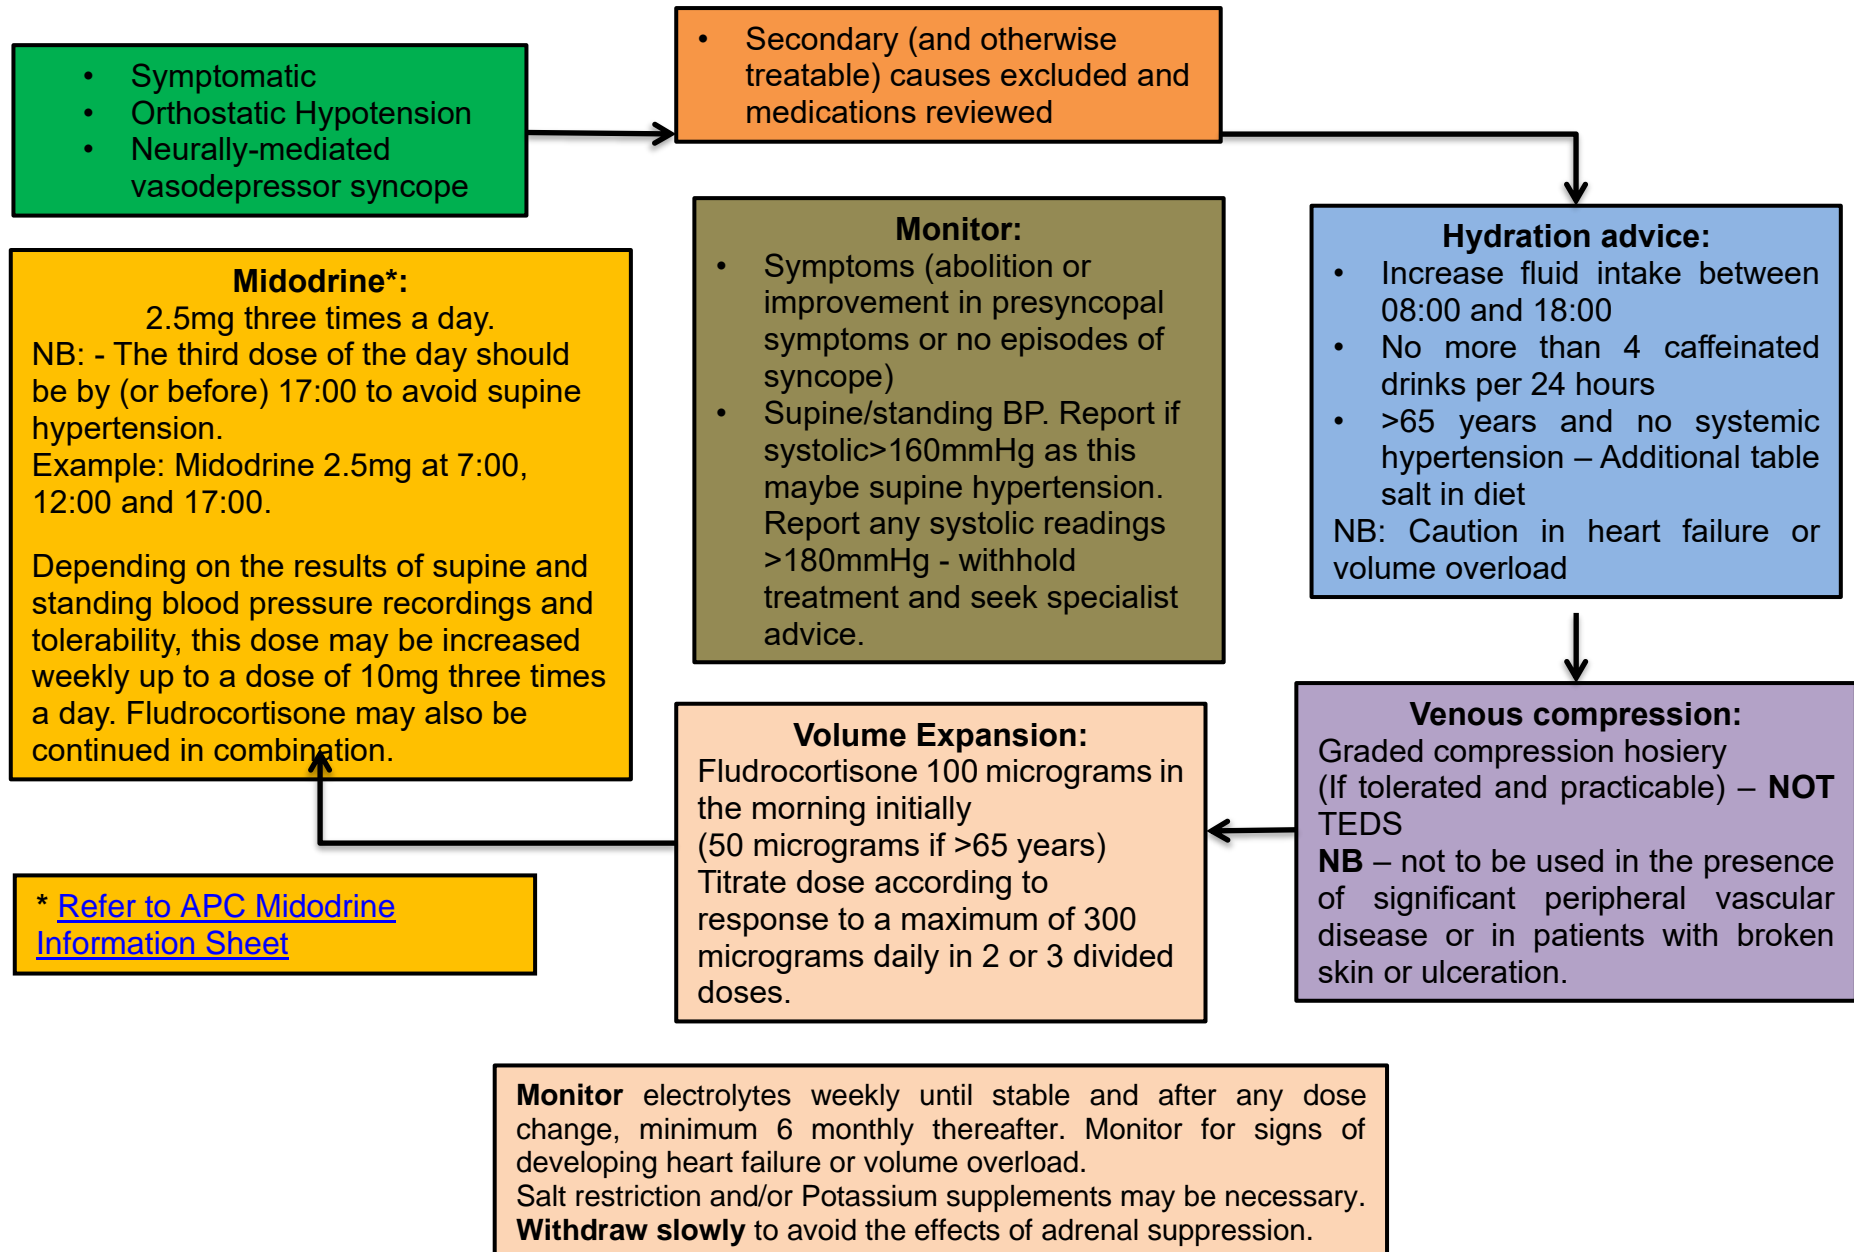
• Symptomatic
• Orthostatic Hypotension
• Neurally-mediated vasodepressor syncope

• Secondary (and otherwise treatable) causes excluded and medications reviewed

Hydration advice:
• Increase fluid intake between 08:00 and 18:00
• No more than 4 caffeinated drinks per 24 hours
• >65 years and no systemic hypertension – Additional table salt in diet
NB: Caution in heart failure or volume overload

Monitor:
• Symptoms (abolition or improvement in presyncopal symptoms or no episodes of syncope)
• Supine/standing BP. Report if systolic>160mmHg as this maybe supine hypertension. Report any systolic readings >180mmHg - withhold treatment and seek specialist advice.

Midodrine*:
2.5mg three times a day.
NB: - The third dose of the day should be by (or before) 17:00 to avoid supine hypertension.
Example: Midodrine 2.5mg at 7:00, 12:00 and 17:00.

Depending on the results of supine and standing blood pressure recordings and tolerability, this dose may be increased weekly up to a dose of 10mg three times a day. Fludrocortisone may also be continued in combination.

Venous compression:
Graded compression hosiery (If tolerated and practicable) – **NOT** TEDS
**NB** – not to be used in the presence of significant peripheral vascular disease or in patients with broken skin or ulceration.

Volume Expansion:
Fludrocortisone 100 micrograms in the morning initially
(50 micrograms if >65 years)
Titrate dose according to response to a maximum of 300 micrograms daily in 2 or 3 divided doses.

* Refer to APC Midodrine Information Sheet

**Monitor** electrolytes weekly until stable and after any dose change, minimum 6 monthly thereafter. Monitor for signs of developing heart failure or volume overload.
Salt restriction and/or Potassium supplements may be necessary.
**Withdraw slowly** to avoid the effects of adrenal suppression.